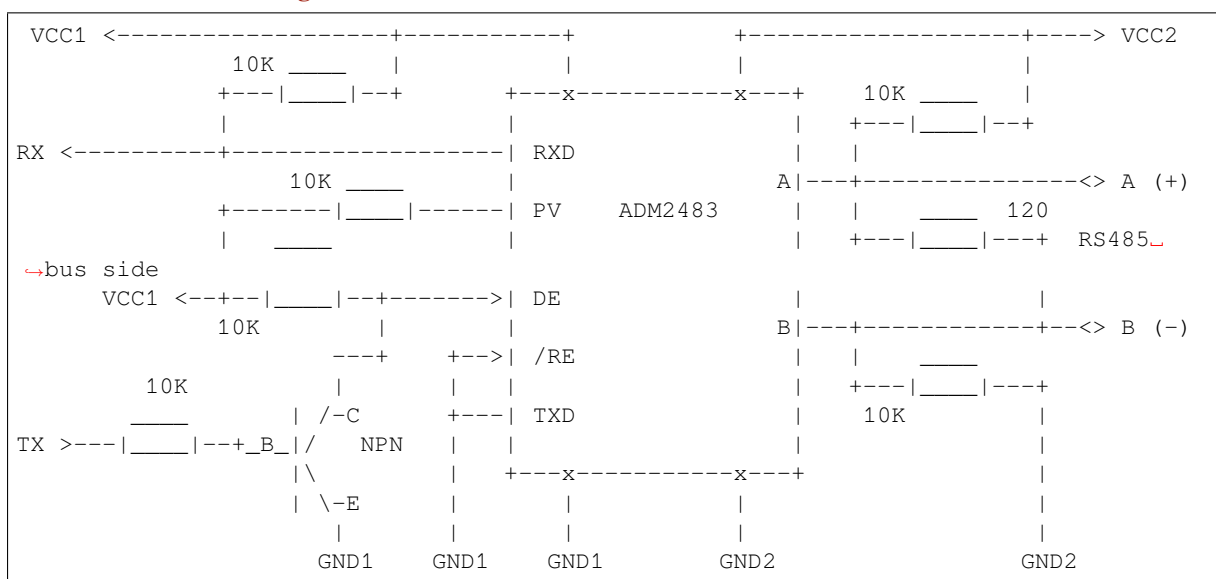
VCC1 <-------------------+-----------+           +-------------------+----> VCC2
          10K ____   |           |           |                   |
          +---|____|--+       +---x-----------x---+     10K ____   |
          |                   |                   |   +---|____|--+
RX <---------+-------------------| RXD               |   |
              10K ____        |                 A|---+-----------------<> A (+)
          +-------|____|------| PV    ADM2483     |   |    ____   120
          |    ____           |                   |   +---|____|---+  RS485 bus side
     VCC1 <--+--|____|--+------->| DE               |                |
          10K       |         |                 B|---+-------------+--<> B (-)
                ---+    +-->| /RE               |   |    ____
     10K            |       |   |                 |   +---|____|---+
     ____        | /-C     +---| TXD             |    10K          |
TX >---|____|--+_B_|/   NPN  |   |                 |                |
                |\         |   +---x-----------x---+                |
                | \-E      |       |           |                    |
                  |        |       |           |                    |
               GND1     GND1    GND1         GND2                 GND2